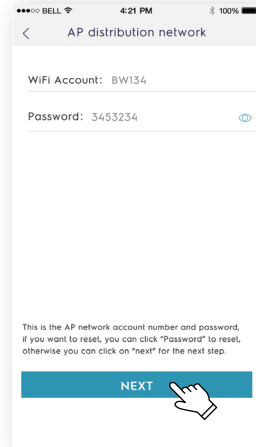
●●●○○ BELL
4:21 PM
100%

<
AP distribution network

WiFi Account: BW134

Password: 3453234

This is the AP network account number and password, if you want to reset, you can click "Password" to reset, otherwise you can click on "next" for the next step.

NEXT